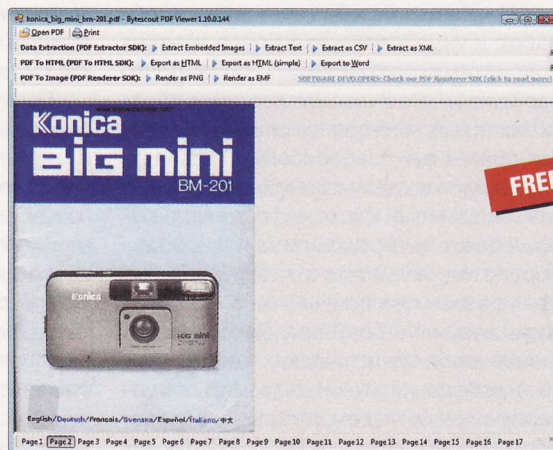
konica_big_mini_bm-201.pdf - Bytescout PDF Viewer 1.10.0.144

Open PDF | Print

Data Extraction (PDF Extractor SDK): Extract Embedded Images | Extract Text | Extract as CSV | Extract as XML

PDF To HTML (PDF To HTML SDK): Export as HTML | Export as HTML (simple) | Export to Word

PDF To Image (PDF Renderer SDK): Render as PNG | Render as EMF

SOFTWARE DEVELOPERS: Check our PDF Renderer SDK (click to read more)

Konica

BiG mini

BM-201

Konica

BiG mini

English/Deutsch/Français/Svenska/Español/Italiano/中文

FREE

Page 1 Page 2 Page 3 Page 4 Page 5 Page 6 Page 7 Page 8 Page 9 Page 10 Page 11 Page 12 Page 13 Page 14 Page 15 Page 16 Page 17